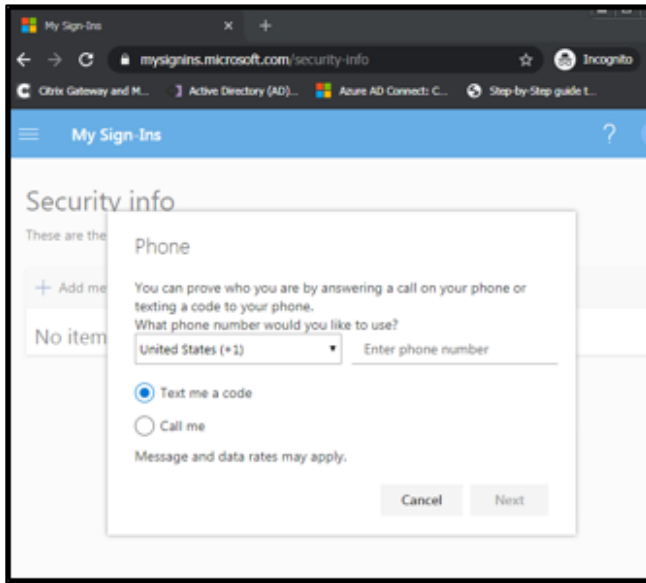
My Sign-Ins ×

mysignins.microsoft.com/security-info

Incognito

Citrix Gateway and M... Active Directory (AD)... Azure AD Connect: C... Step-by-Step guide t...

My Sign-Ins

?

Security info

These are the

+ Add me

No item

Phone

You can prove who you are by answering a call on your phone or texting a code to your phone.

What phone number would you like to use?

United States (+1)

Enter phone number

Text me a code

Call me

Message and data rates may apply.

Cancel

Next